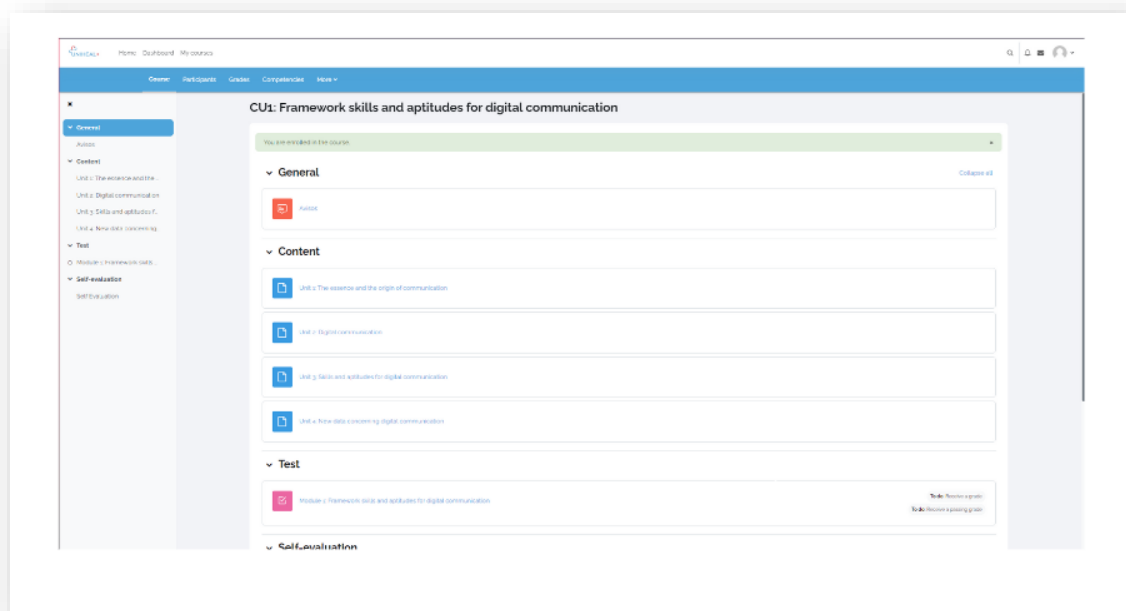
UNIDIGAL+ Home Dashboard My courses

Course Participants Grades Competencies More

×

General
Avisos
Content
Unit 1: The essence and the...
Unit 2: Digital communication
Unit 3: Skills and aptitudes f...
Unit 4: New data concerning...
Test
Module 1: Framework skills...
Self-evaluation
Self-Evaluation

CU1: Framework skills and aptitudes for digital communication

You are enrolled in the course.

General

Collapse all

Avisos

Content

Unit 1: The essence and the origin of communication

Unit 2: Digital communication

Unit 3: Skills and aptitudes for digital communication

Unit 4: New data concerning digital communication

Test

Module 1: Framework skills and aptitudes for digital communication

To do: Receive a grade

To do: Receive a passing grade

Self-evaluation